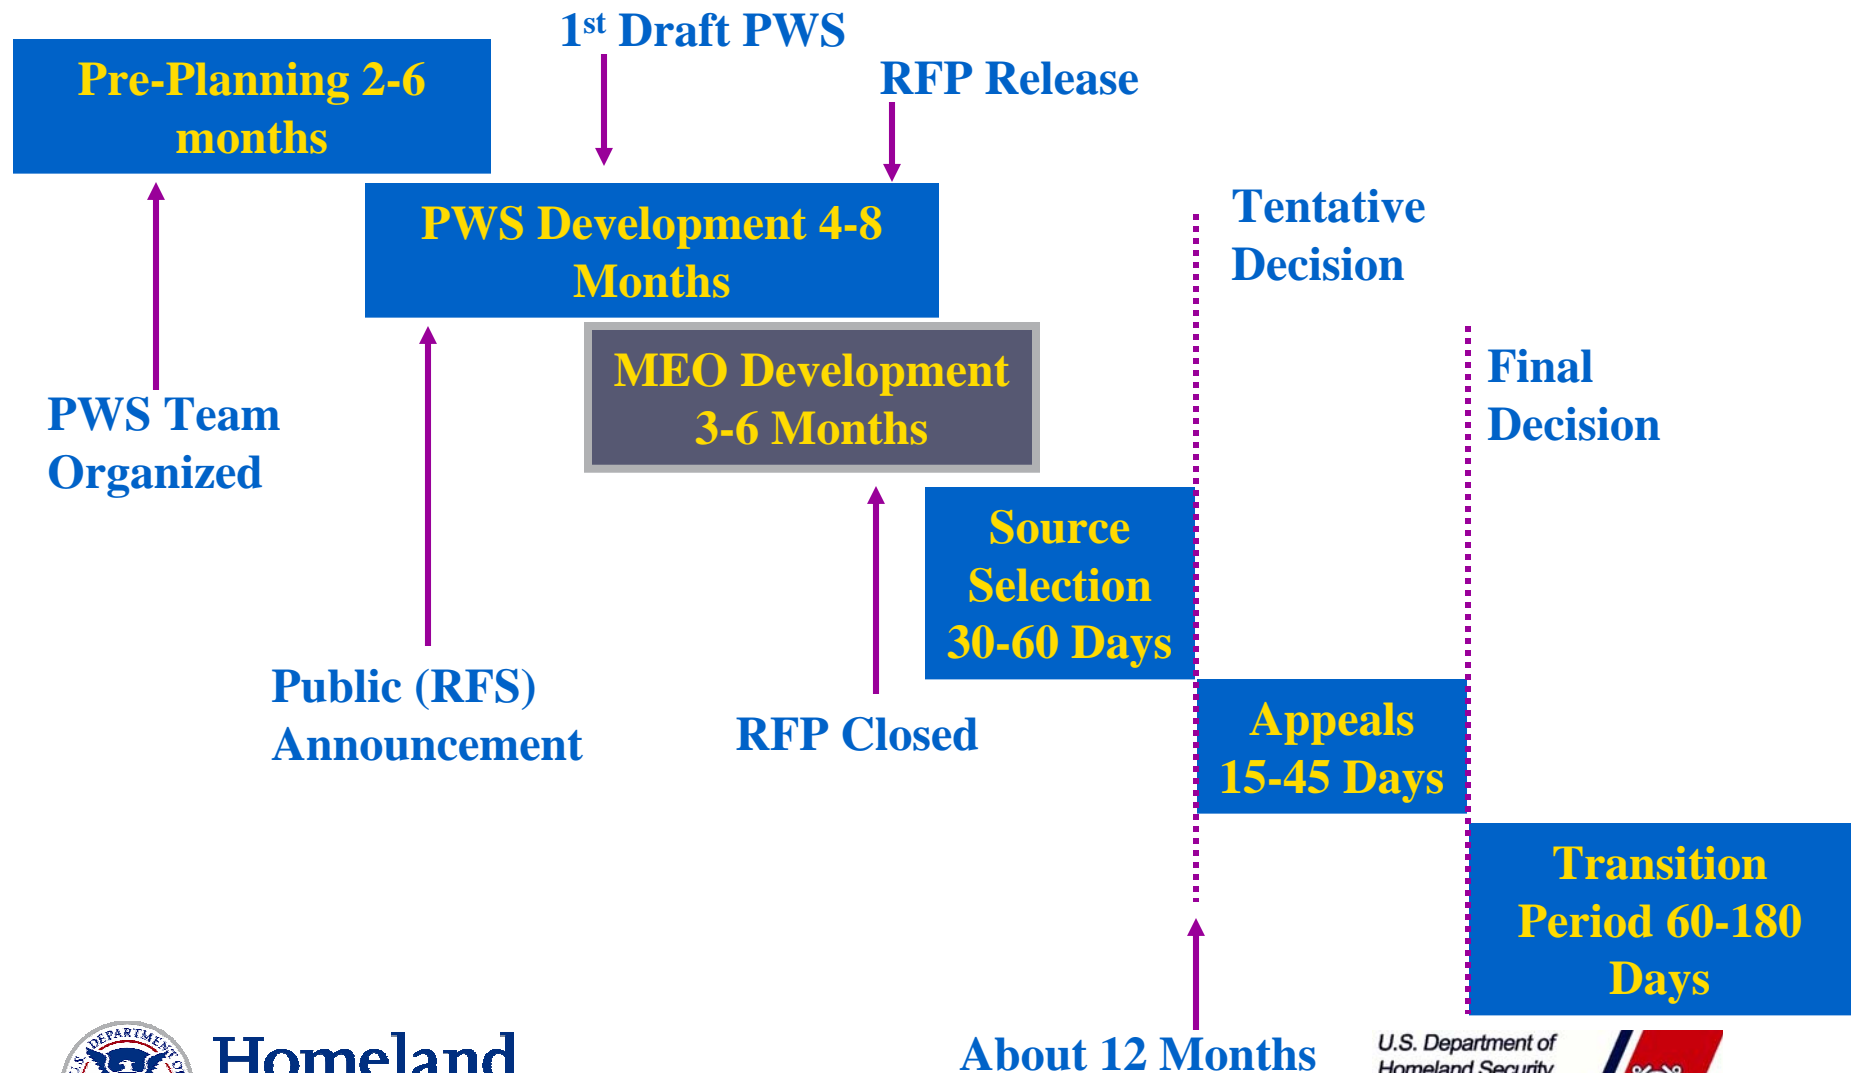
1$^{st}$ Draft PWS

Pre-Planning 2-6 months

RFP Release

PWS Development 4-8 Months

Tentative Decision

MEO Development 3-6 Months

Final Decision

PWS Team Organized

Source Selection 30-60 Days

Public (RFS) Announcement

RFP Closed

Appeals 15-45 Days

Transition Period 60-180 Days

About 12 Months

U.S. DEPARTMENT OF

Homeland

U.S. Department of Homeland Security